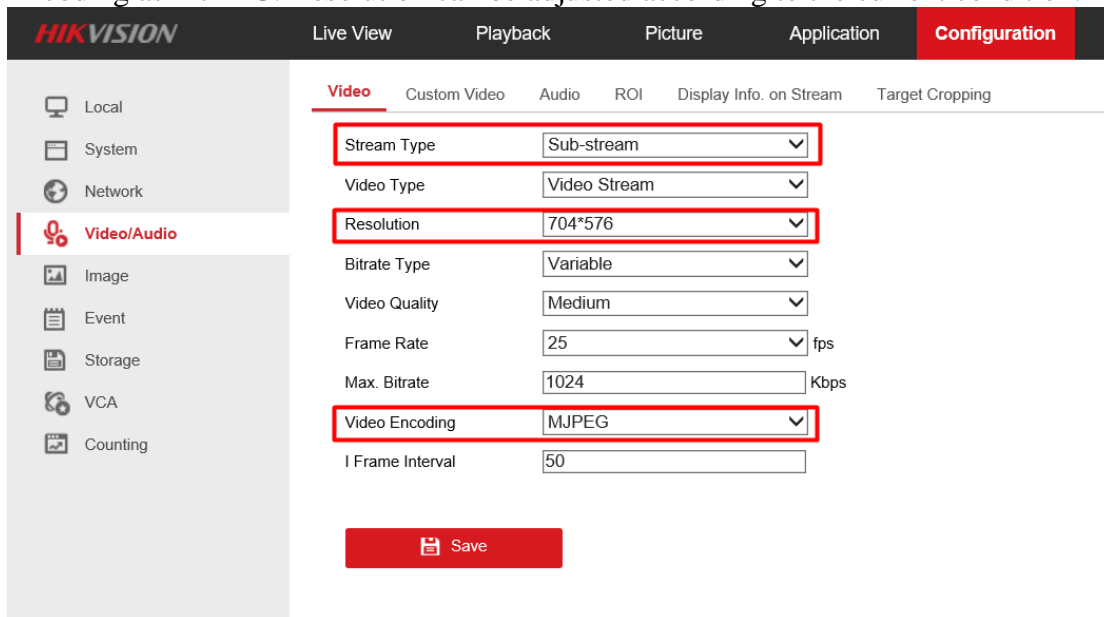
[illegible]

HIKVISION

Live View
Playback
Picture
Application
Configuration

Local
System
Network
Video/Audio
Image
Event
Storage
VCA
Counting

Video
Custom Video
Audio
ROI
Display Info. on Stream
Target Cropping

| | |
|---|---|
| Stream Type | Sub-stream |
| Video Type | Video Stream |
| Resolution | 704*576 |
| Bitrate Type | Variable |
| Video Quality | Medium |
| Frame Rate | 25 fps |
| Max. Bitrate | 1024 Kbps |
| Video Encoding | MJPEG |
| I Frame Interval | 50 |

Save